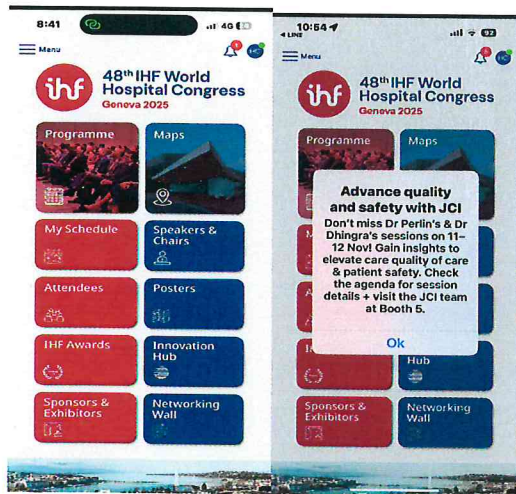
8:41
4G
Menu
HC
ihf
48th IHF World Hospital Congress
Geneva 2025
Programme
Maps
My Schedule
Speakers & Chairs
Attendees
Posters
IHF Awards
Innovation Hub
Sponsors & Exhibitors
Networking Wall

10:54
LINE
92
Menu
HC
ihf
48th IHF World Hospital Congress
Geneva 2025
Programme
Maps
Advance quality and safety with JCI
Don't miss Dr Perlin's & Dr Dhingra's sessions on 11–12 Nov! Gain insights to elevate care quality of care & patient safety. Check the agenda for session details + visit the JCI team at Booth 5.
Ok
Hub
Sponsors & Exhibitors
Networking Wall